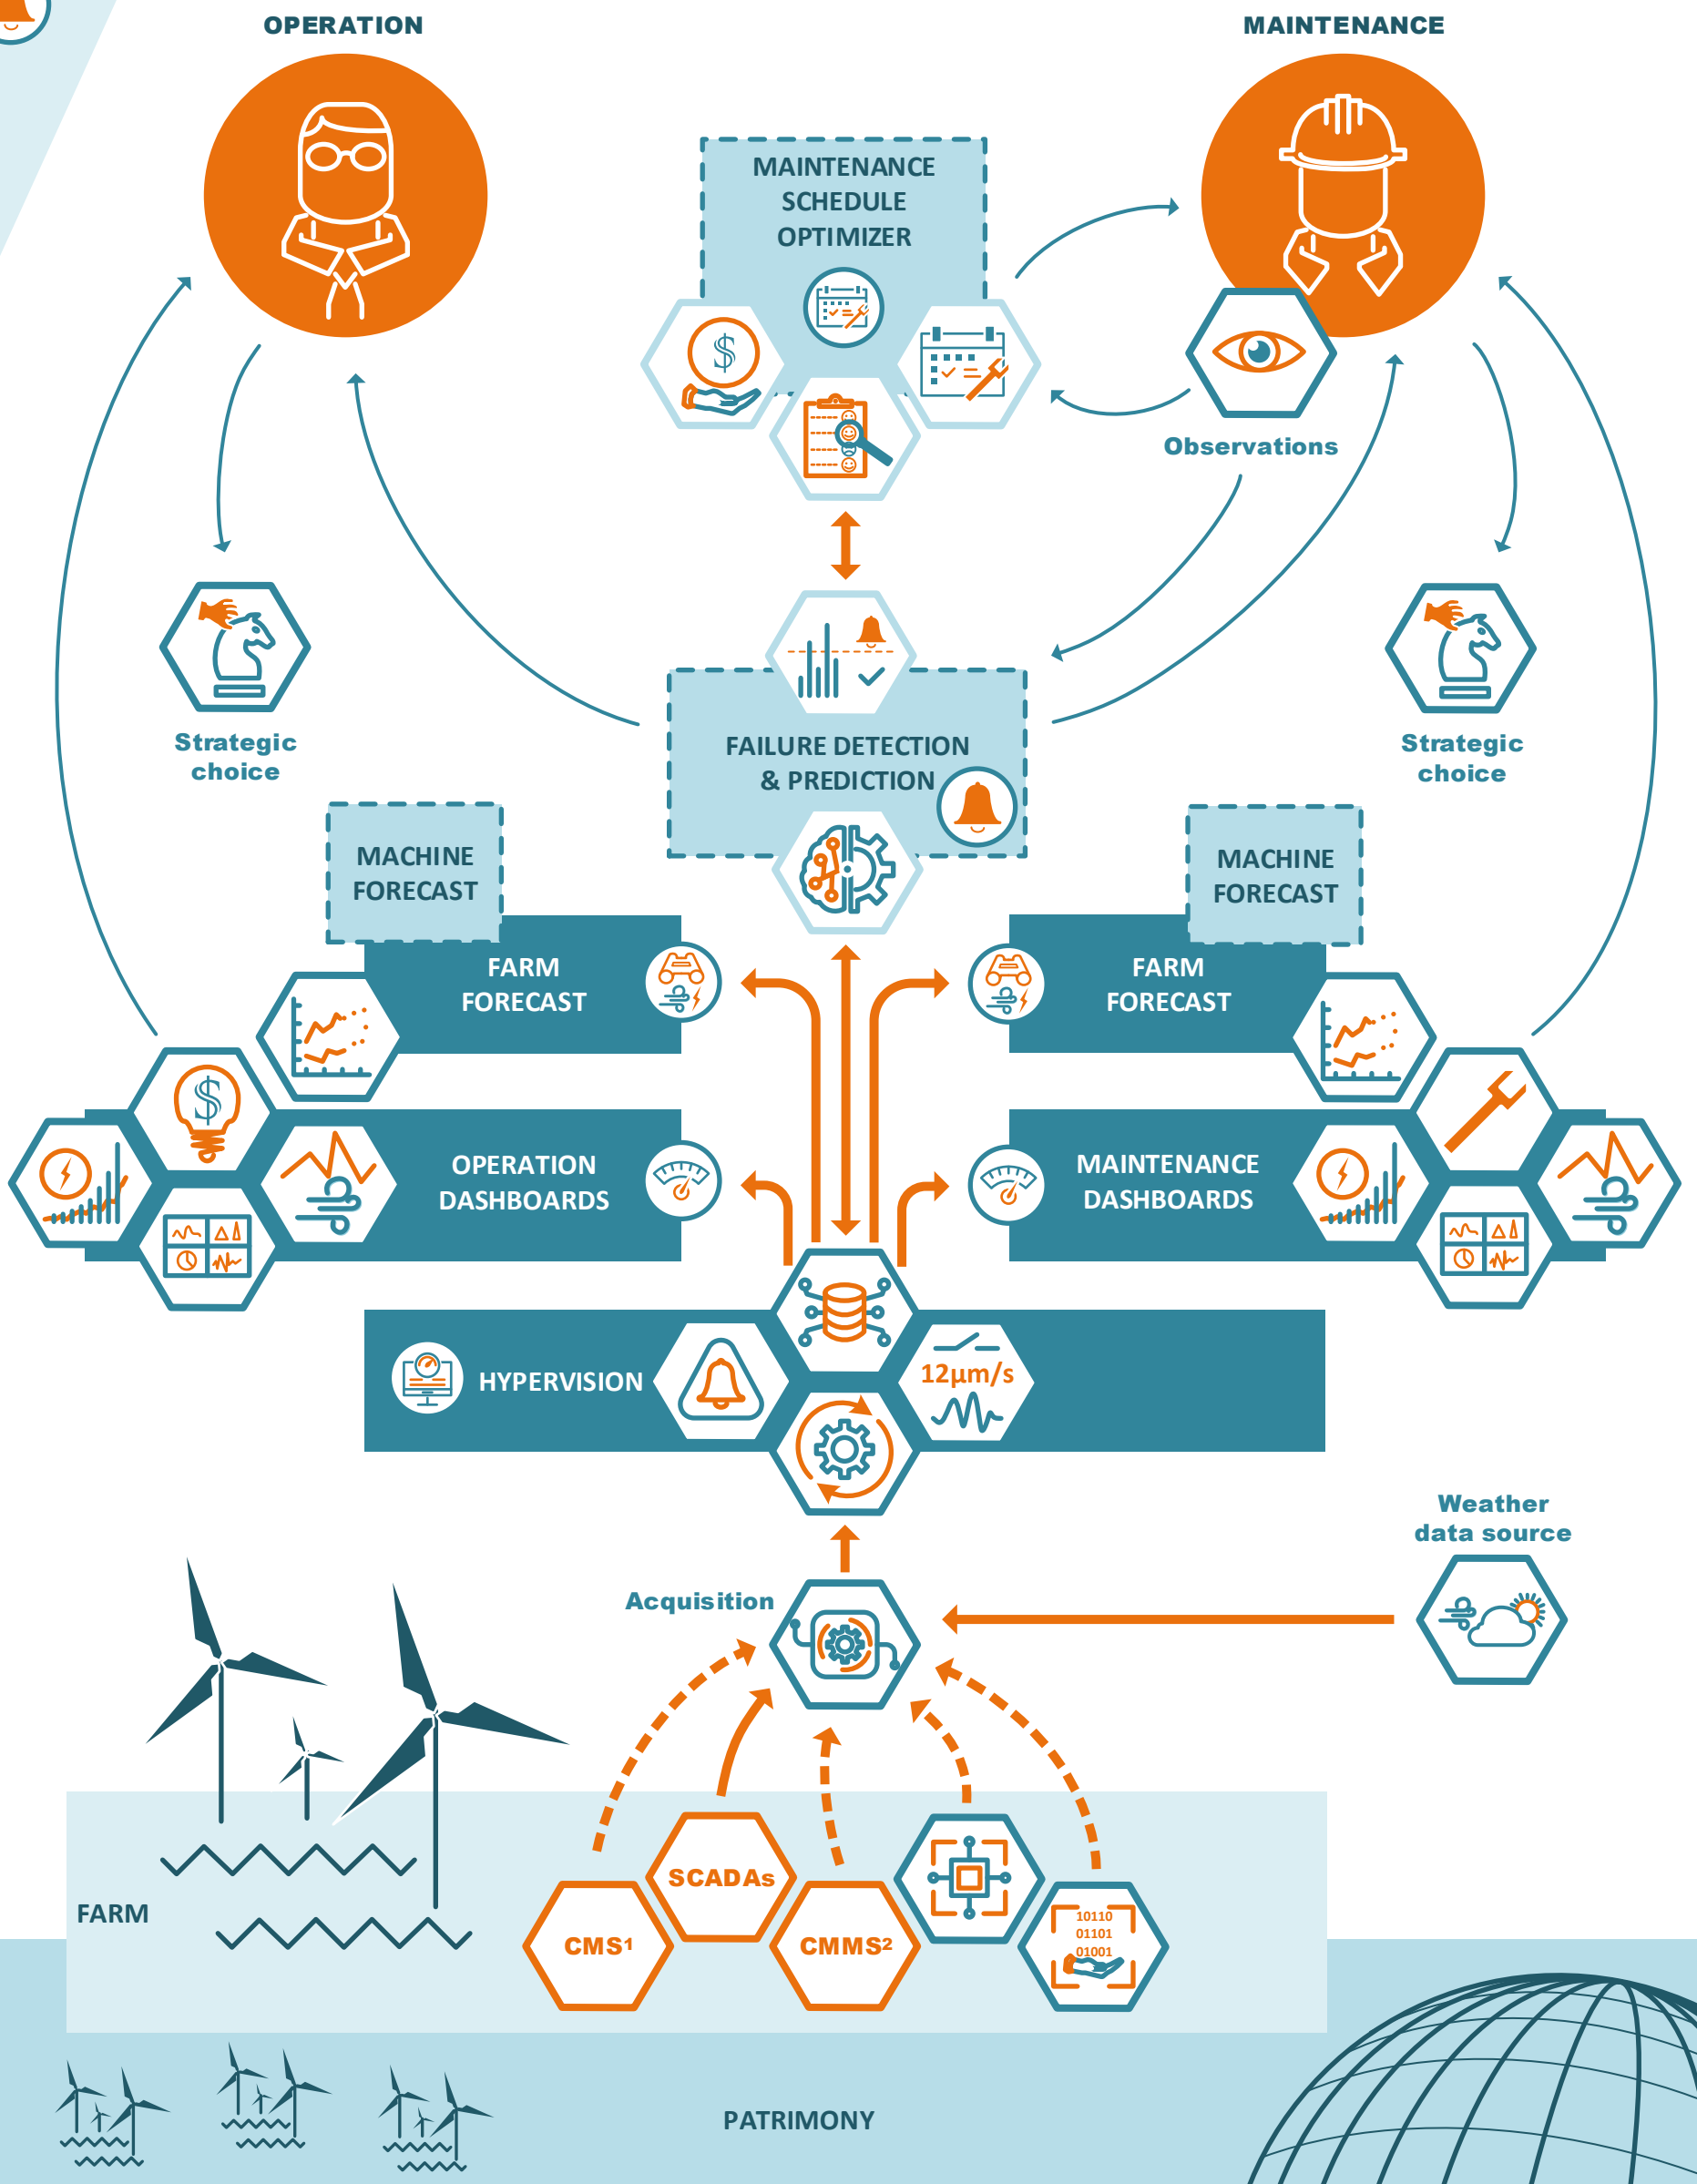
OPERATION

MAINTENANCE

MAINTENANCE SCHEDULE OPTIMIZER

Observations

Strategic choice

Strategic choice

FAILURE DETECTION & PREDICTION

MACHINE FORECAST

MACHINE FORECAST

FARM FORECAST

FARM FORECAST

OPERATION DASHBOARDS

MAINTENANCE DASHBOARDS

HYPERVISION

12µm/s

Weather data source

Acquisition

10110
01101
01001

SCADAs

CMS¹

CMMS²

FARM

PATRIMONY